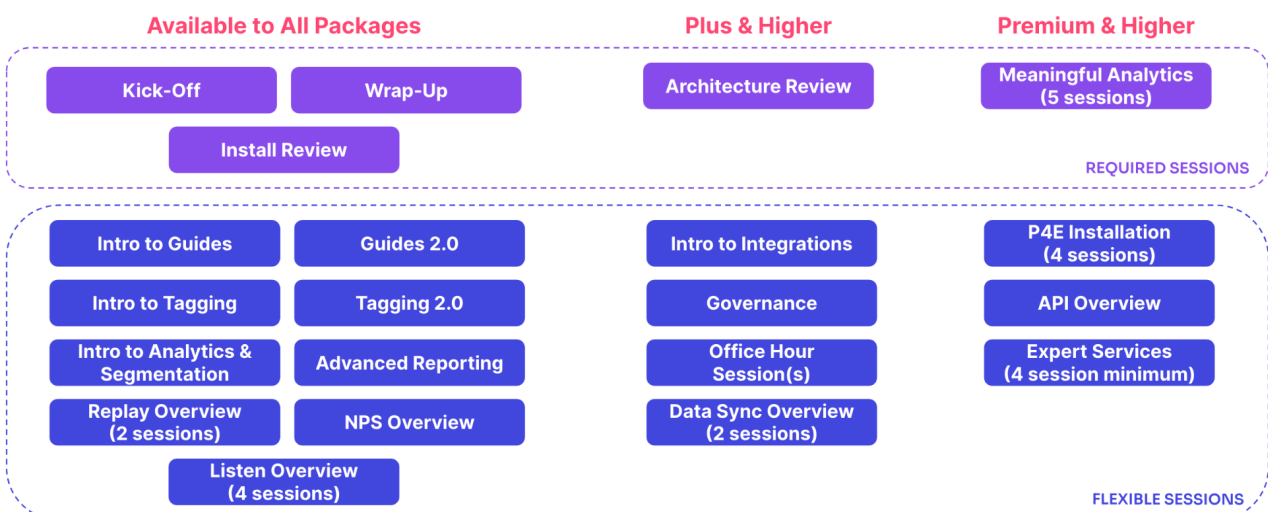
Available to All Packages

Plus & Higher

Premium & Higher

Kick-Off

Wrap-Up

Install Review

Architecture Review

Meaningful Analytics (5 sessions)

REQUIRED SESSIONS

Intro to Guides

Guides 2.0

Intro to Tagging

Tagging 2.0

Intro to Analytics & Segmentation

Advanced Reporting

Replay Overview (2 sessions)

NPS Overview

Listen Overview (4 sessions)

Intro to Integrations

Governance

Office Hour Session(s)

Data Sync Overview (2 sessions)

P4E Installation (4 sessions)

API Overview

Expert Services (4 session minimum)

FLEXIBLE SESSIONS